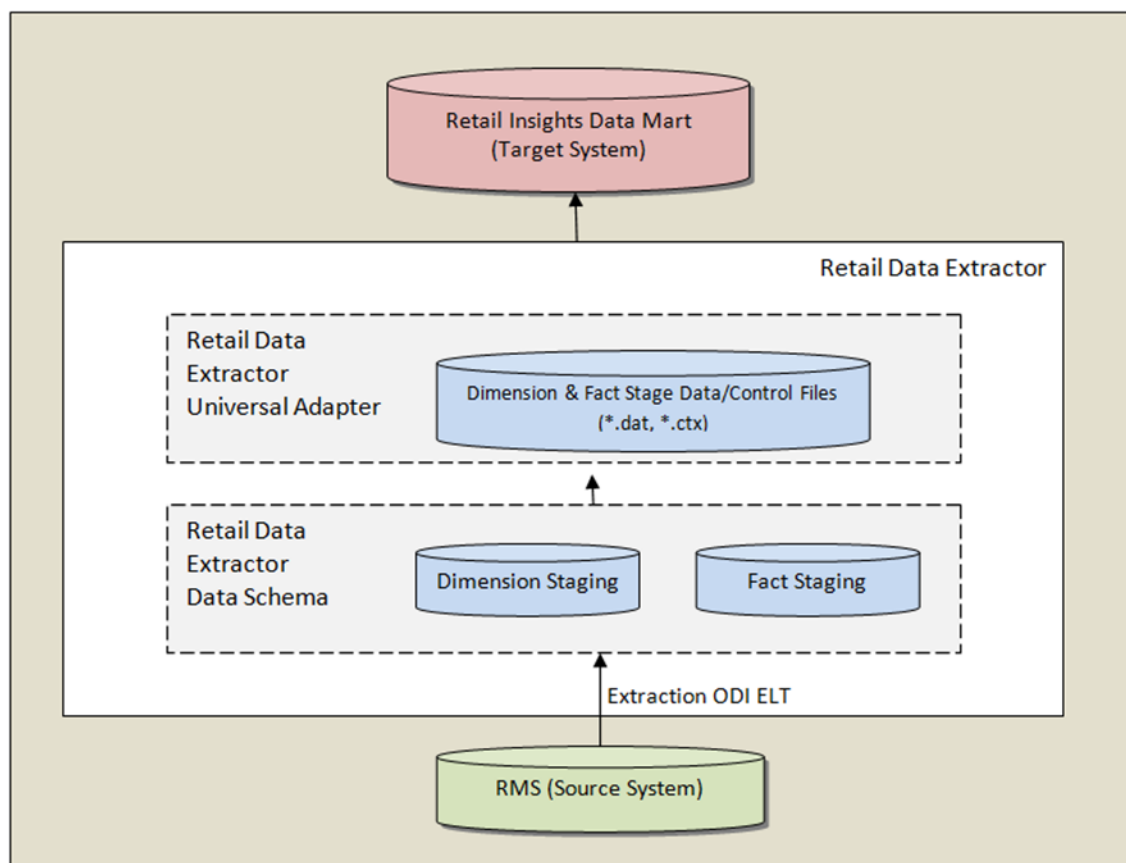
Retail Insights Data Mart
(Target System)

Retail Data Extractor

Retail Data Extractor Universal Adapter

Dimension & Fact Stage Data/Control Files
(*.dat, *.ctx)

Retail Data Extractor Data Schema

Dimension Staging

Fact Staging

Extraction ODI ELT

RMS (Source System)